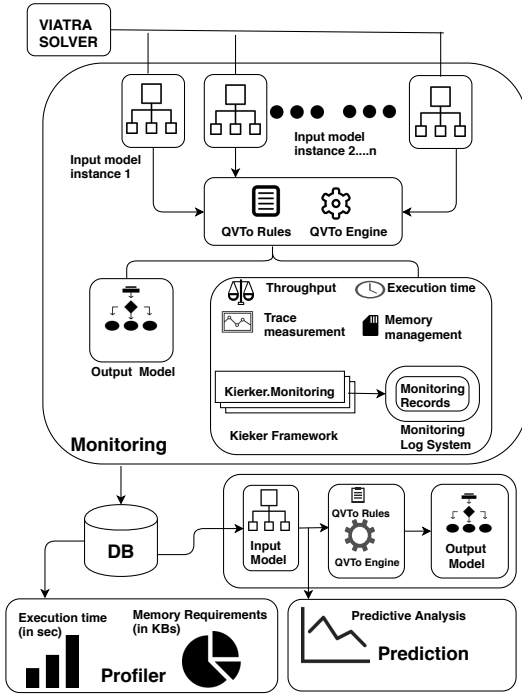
VIATRA SOLVER

Input model instance 1

Input model instance 2....n

QVTo Rules

QVTo Engine

Output Model

Throughput

Execution time

Trace measurement

Memory management

Kierker.Monitoring

Monitoring Records

Kieker Framework

Monitoring Log System

Monitoring

DB

Input Model

QVTo Rules

QVTo Engine

Output Model

Execution time (in sec)

Memory Requirements (in KBs)

Profiler

Predictive Analysis

Prediction